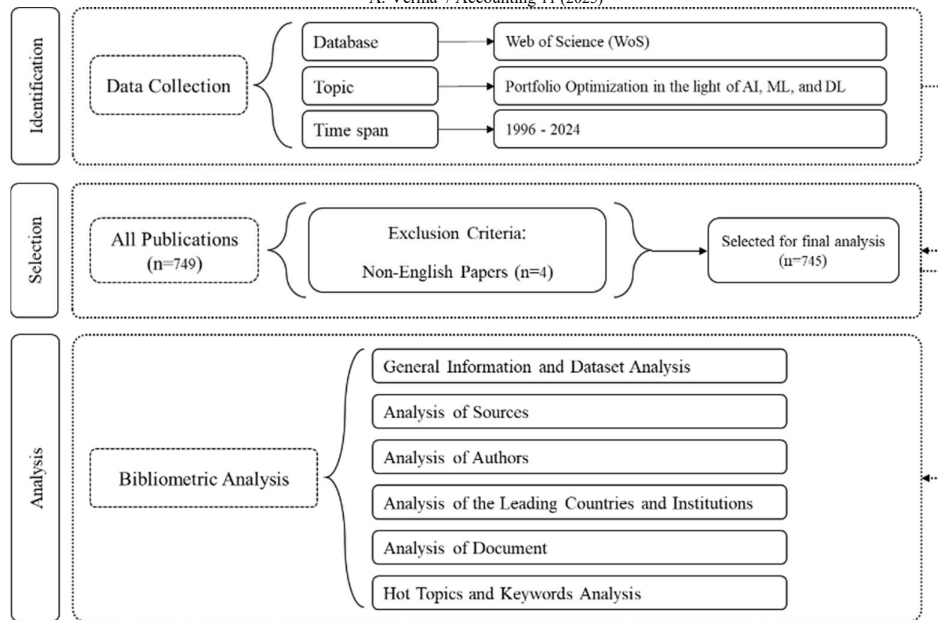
A. Verma / Accounting 11 (2025)

Identification

Data Collection

Database
Web of Science (WoS)

Topic
Portfolio Optimization in the light of AI, ML, and DL

Time span
1996 - 2024

Selection

All Publications
(n=749)

Exclusion Criteria:

Non-English Papers (n=4)

Selected for final analysis
(n=745)

Analysis

Bibliometric Analysis

General Information and Dataset Analysis

Analysis of Sources

Analysis of Authors

Analysis of the Leading Countries and Institutions

Analysis of Document

Hot Topics and Keywords Analysis